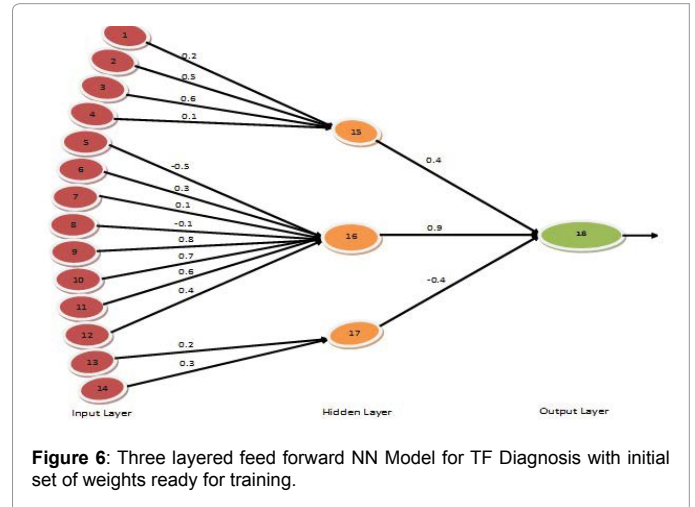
1
2
3
4
5
6
7
8
9
10
11
12
13
14

0.2
0.5
0.6
0.1
-0.5
0.3
0.1
-0.1
0.8
0.7
0.6
0.4
0.2
0.3

15
16
17

0.4
0.9
-0.4

18

Input Layer
Hidden Layer
Output Layer

**Figure 6**: Three layered feed forward NN Model for TF Diagnosis with initial set of weights ready for training.